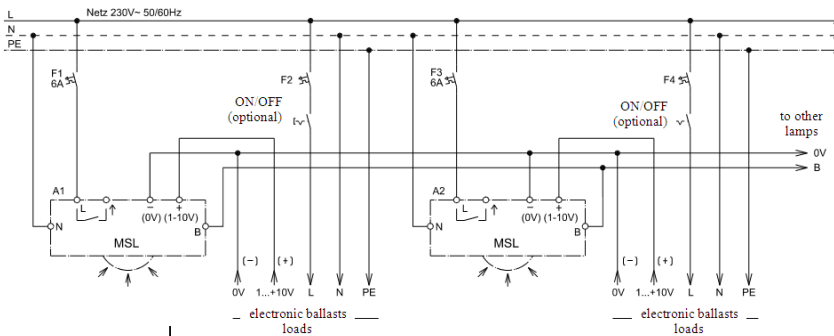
L
Netz 230V~ 50/60Hz
N
PE
F1
6A
F2
ON/OFF
(optional)
F3
6A
F4
ON/OFF
(optional)
to other lamps
0V
B
A1
L
N
–
(0V)
+
(1-10V)
B
MSL
(–)
(+)
0V
1...+10V
L
N
PE
electronic ballasts
loads
A2
L
N
–
(0V)
+
(1-10V)
B
MSL
(–)
(+)
0V
1...+10V
L
N
PE
electronic ballasts
loads